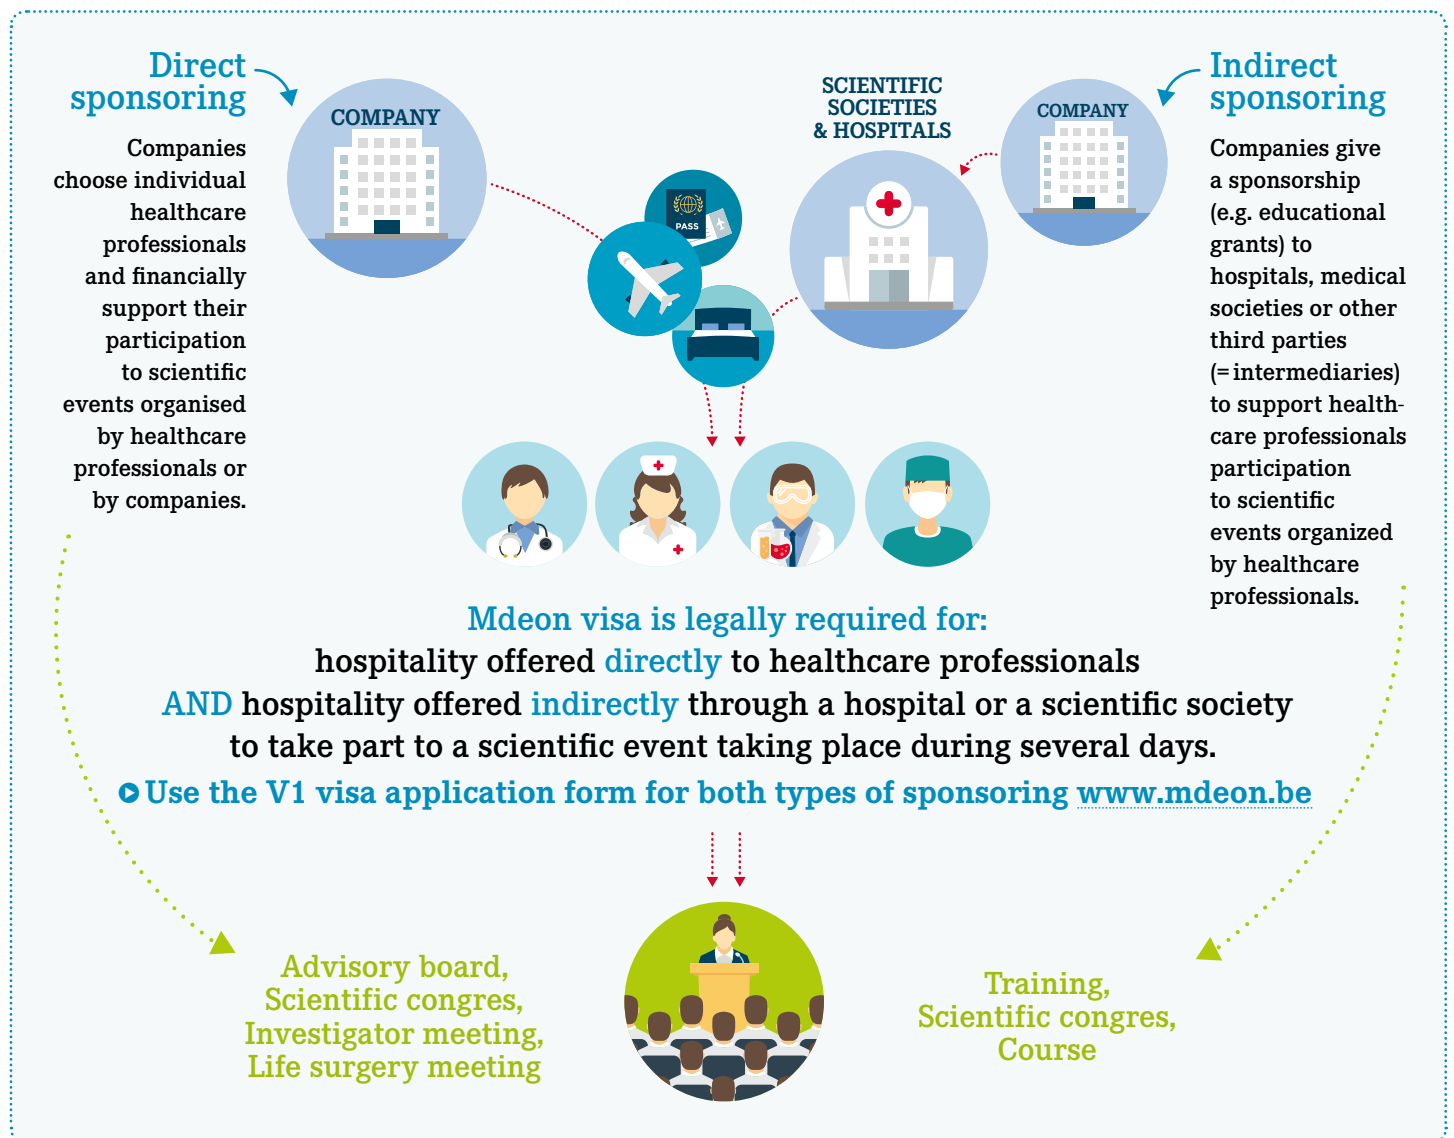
Direct sponsoring

Companies choose individual healthcare professionals and financially support their participation to scientific events organised by healthcare professionals or by companies.

COMPANY

PASS

SCIENTIFIC SOCIETIES & HOSPITALS

COMPANY

Indirect sponsoring

Companies give a sponsorship (e.g. educational grants) to hospitals, medical societies or other third parties (= intermediaries) to support healthcare professionals participation to scientific events organized by healthcare professionals.

Mdeon visa is legally required for:
hospitality offered directly to healthcare professionals
AND hospitality offered indirectly through a hospital or a scientific society to take part to a scientific event taking place during several days.

Use the V1 visa application form for both types of sponsoring www.mdeon.be

Advisory board,
Scientific congres,
Investigator meeting,
Life surgery meeting

Training,
Scientific congres,
Course